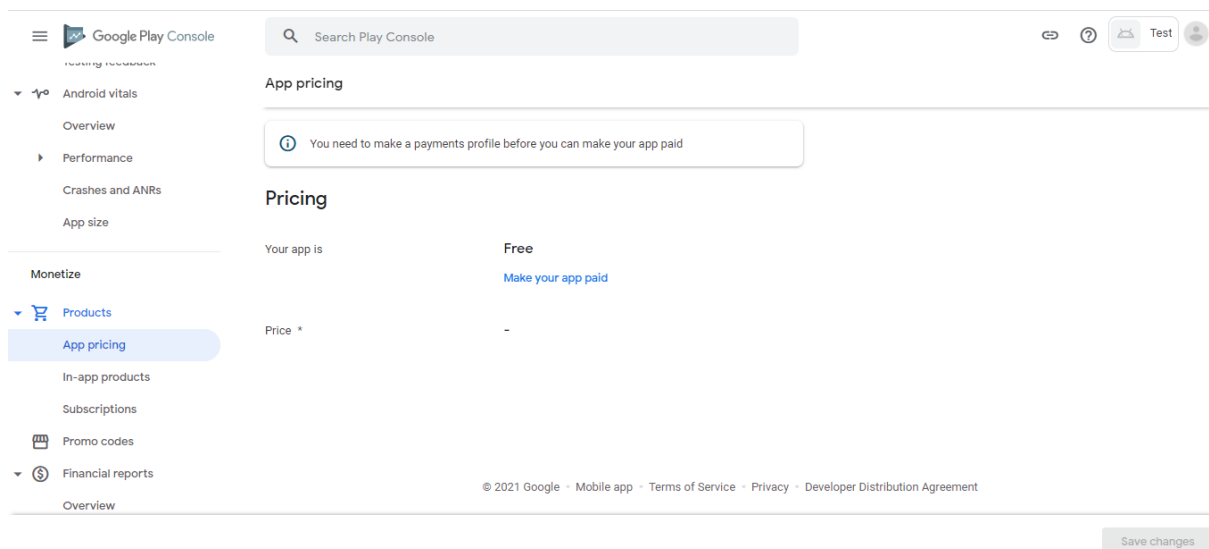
Google Play Console

Search Play Console

Test

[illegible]

Android vitals

Overview

Performance

Crashes and ANRs

App size

Monetize

Products

App pricing

In-app products

Subscriptions

Promo codes

Financial reports

Overview

App pricing

You need to make a payments profile before you can make your app paid

Pricing

Your app is

Free

Make your app paid

Price *

-

© 2021 Google • Mobile app • Terms of Service • Privacy • Developer Distribution Agreement

Save changes